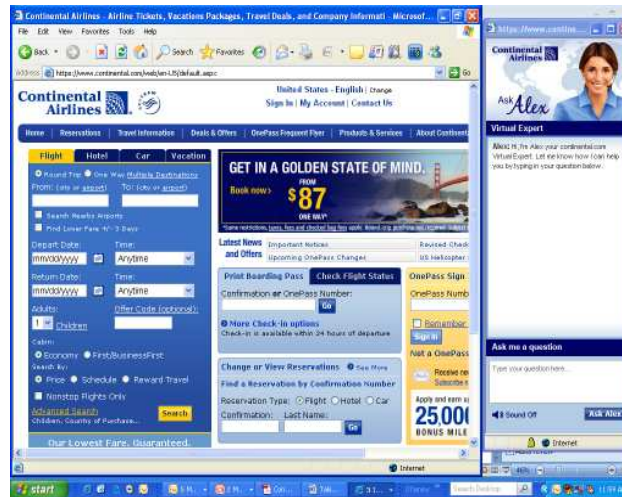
Continental Airlines - Airline Tickets, Vacations Packages, Travel Deals, and Company Informati - Microsof...

File Edit View Favorites Tools Help

Back Search Favorites

Address https://www.continental.com/web/en-US/default.aspx Go

Continental Airlines

United States - English | Change
Sign In | My Account | Contact Us

Home | Reservations | Travel Information | Deals & Offers | OnePass Frequent Flyer | Products & Services | About Continental

Flight | Hotel | Car | Vacation

Round Trip One Way Multiple Destinations
From: (city or airport) To: (city or airport)
Search Nearby Airports
Find Lower Fare +/- 3 Days
Depart Date: Time:
mm/dd/yyyy Anytime
Return Date: Time:
mm/dd/yyyy Anytime
Adults: 1 Children Offer Code (optional):
Cabin:
Economy First/BusinessFirst
Search By:
Price Schedule Reward Travel
Nonstop Flights Only
Advanced Search Search
Children, Country of Purchase...

Our Lowest Fare. Guaranteed.

GET IN A GOLDEN STATE OF MIND.
Book now> FROM $87 ONE WAY*
*Some restrictions, taxes, fees and checked bag fees apply. Fares and...

Latest News and Offers
Important Notices
Upcoming OnePass Changes
Revised Check...
US Helicopter...

Print Boarding Pass | Check Flight Status
Confirmation or OnePass Number:
Go
More Check-in options
Check-in is available within 24 hours of departure

Change or View Reservations See More
Find a Reservation by Confirmation Number
Reservation Type: Flight Hotel Car
Confirmation: Last Name:
Go

OnePass Sign...
OnePass Numb...
Remember
Sign In
Not a OnePass...
Receive re...
Subscribe n...
Apply and earn u...
25,000
BONUS MILE...

Internet

https://www.contin...

Continental Airlines
Ask Alex
Virtual Expert
Alex: Hi, I'm Alex: your continental.com Virtual Expert. Let me know how I can help you by typing in your question below.

Ask me a question
Type your question here...
Sound Off Ask Alex

Internet

start

Search Desktop